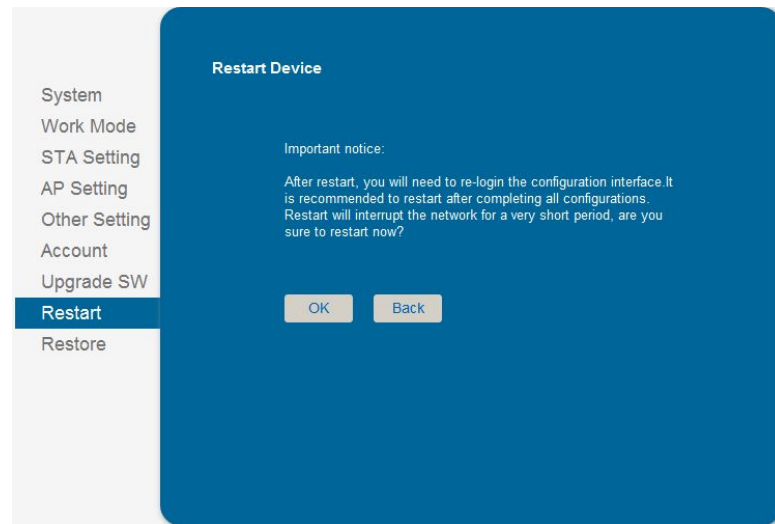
System
Work Mode
STA Setting
AP Setting
Other Setting
Account
Upgrade SW
Restart
Restore

Restart Device

Important notice:

After restart, you will need to re-login the configuration interface.It is recommended to restart after completing all configurations. Restart will interrupt the network for a very short period, are you sure to restart now?

OK
Back